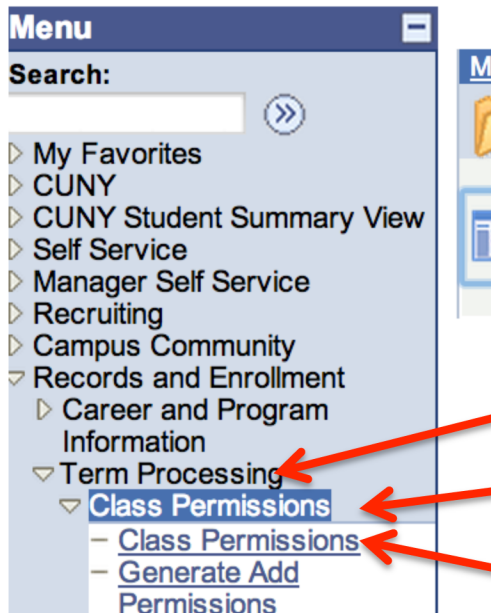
Menu

Search:

My Favorites
CUNY
CUNY Student Summary View
Self Service
Manager Self Service
Recruiting
Campus Community
Records and Enrollment
Career and Program Information
Term Processing
Class Permissions
– Class Permissions
– Generate Add Permissions

M